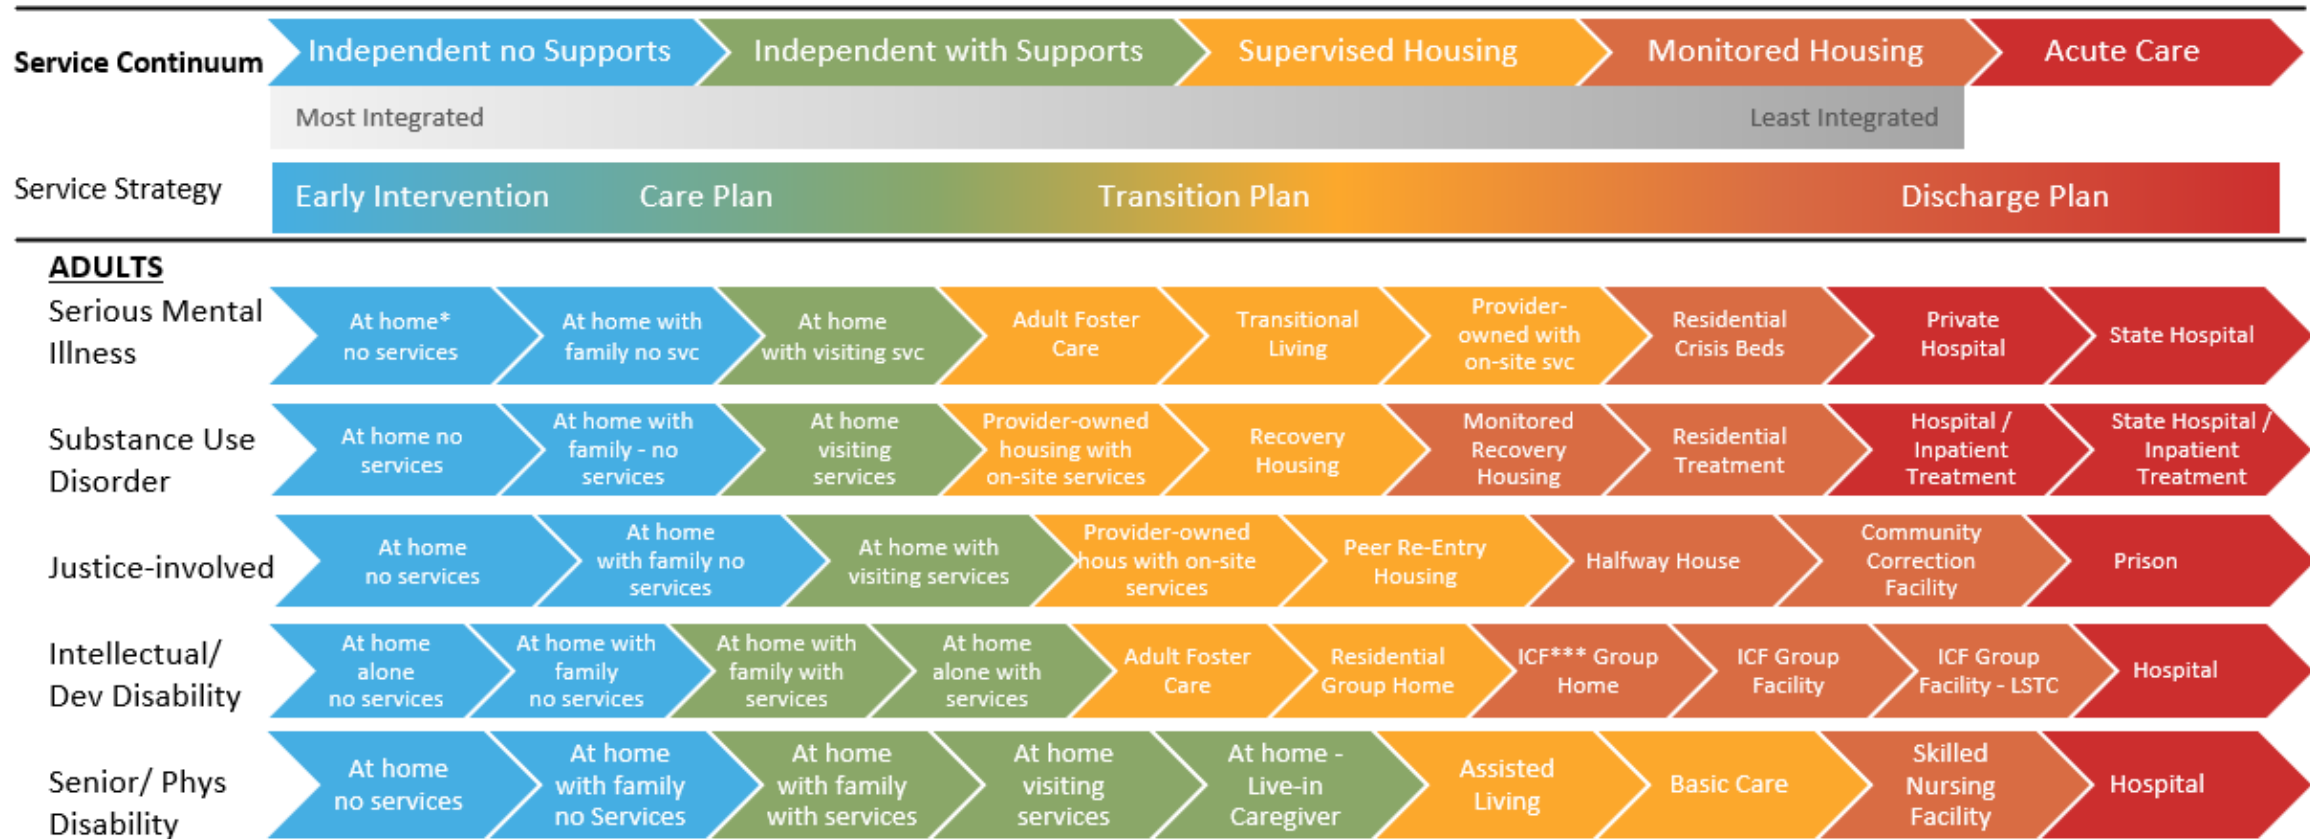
Service Continuum

| Independent no Supports | Independent with Supports | Supervised Housing | Monitored Housing | Acute Care |
|---|---|---|---|---|

Most Integrated Least Integrated

Service Strategy

Early Intervention Care Plan Transition Plan Discharge Plan

ADULTS

| Serious Mental Illness | At home* no services | At home with family no svc | At home with visiting svc | Adult Foster Care | Transitional Living | Provider-owned with on-site svc | Residential Crisis Beds | Private Hospital | State Hospital |
|---|---|---|---|---|---|---|---|---|---|
| Substance Use Disorder | At home no services | At home with family - no services | At home visiting services | Provider-owned housing with on-site services | Recovery Housing | Monitored Recovery Housing | Residential Treatment | Hospital / Inpatient Treatment | State Hospital / Inpatient Treatment |
| Justice-involved | At home no services | At home with family no services | At home with visiting services | Provider-owned hous with on-site services | Peer Re-Entry Housing | Halfway House | Community Correction Facility | Prison | |
| Intellectual/ Dev Disability | At home alone no services | At home with family no services | At home with family with services | At home alone with services | Adult Foster Care | Residential Group Home | ICF*** Group Home | ICF Group Facility | ICF Group Facility - LSTC | Hospital |
| Senior/ Phys Disability | At home no services | At home with family no Services | At home with family with services | At home visiting services | At home - Live-in Caregiver | Assisted Living | Basic Care | Skilled Nursing Facility | Hospital |